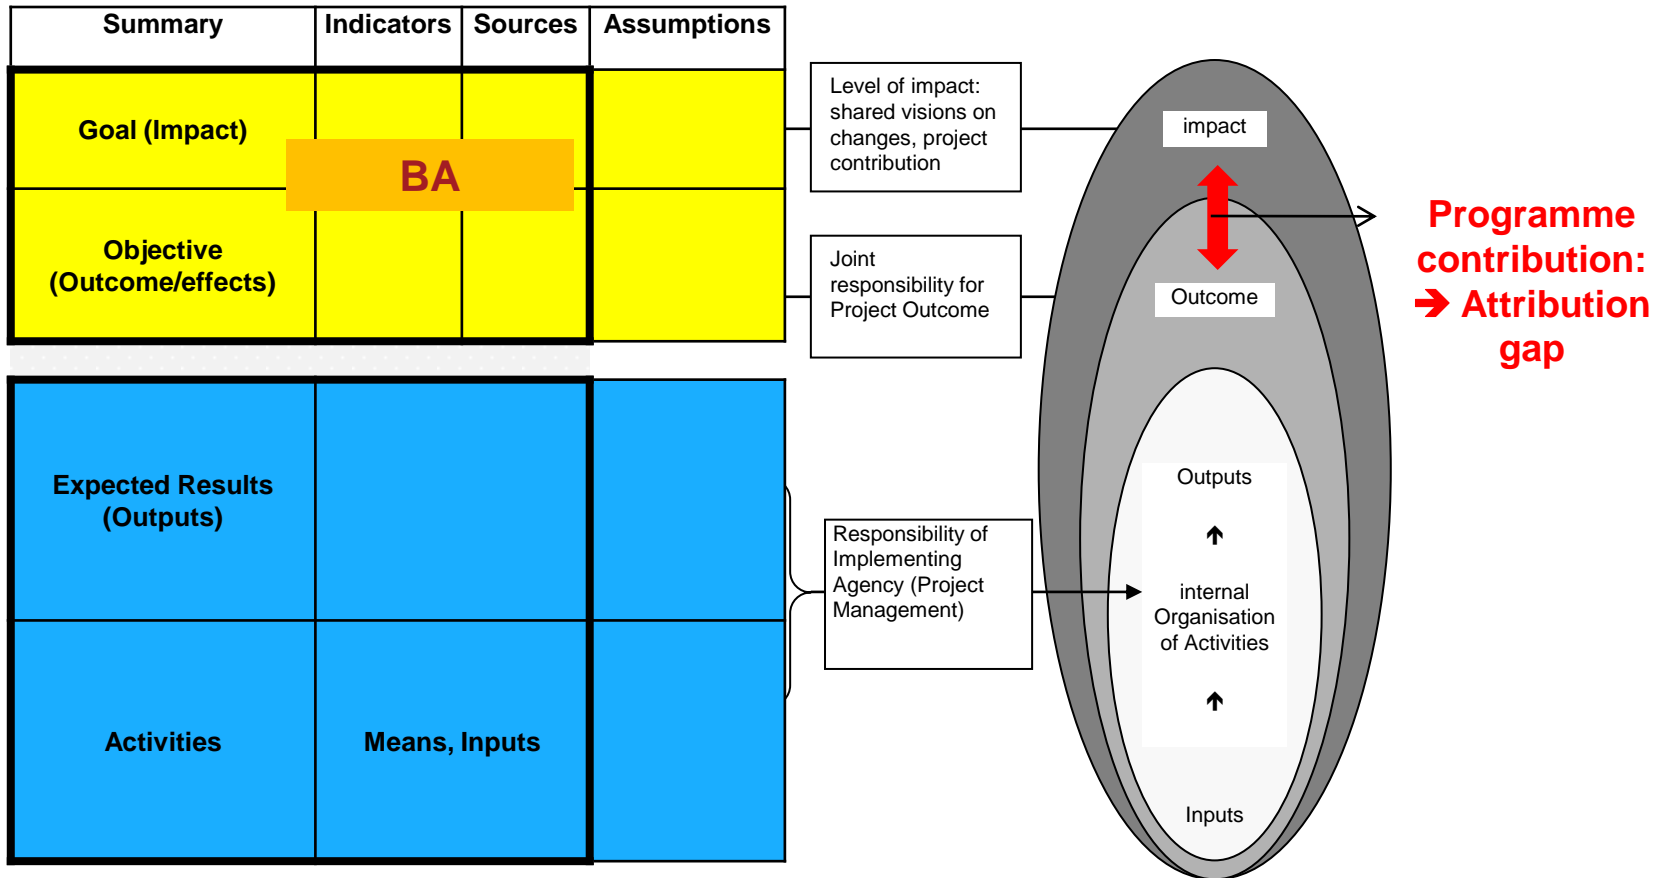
| Summary | Indicators | Sources | Assumptions |
|---|---|---|---|
| Goal (Impact) | | | |
| Objective (Outcome/effects) | | | |

BA

| | | |
|---|---|---|
| Expected Results (Outputs) | | |
| Activities | Means, Inputs | |

Level of impact: shared visions on changes, project contribution

Joint responsibility for Project Outcome

Responsibility of Implementing Agency (Project Management)

impact

Outcome

Outputs

internal Organisation of Activities

Inputs

Programme contribution: ➔ Attribution gap